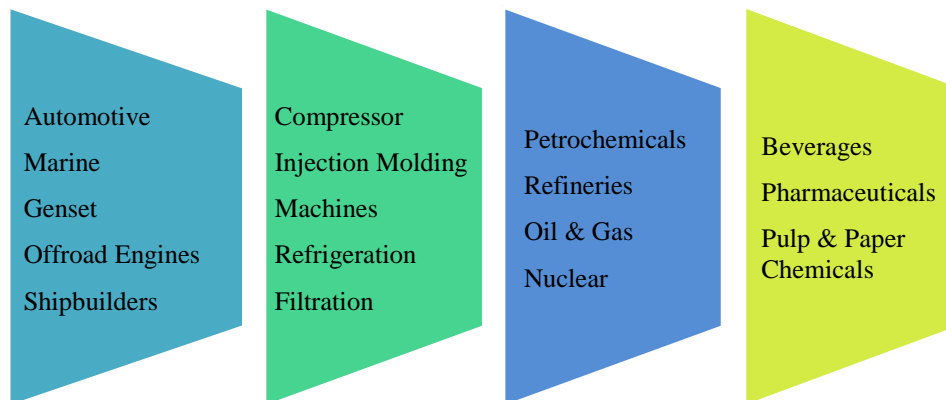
Automotive
Marine
Genset
Offroad Engines
Shipbuilders

Compressor
Injection Molding
Machines
Refrigeration
Filtration

Petrochemicals
Refineries
Oil & Gas
Nuclear

Beverages
Pharmaceuticals
Pulp & Paper Chemicals